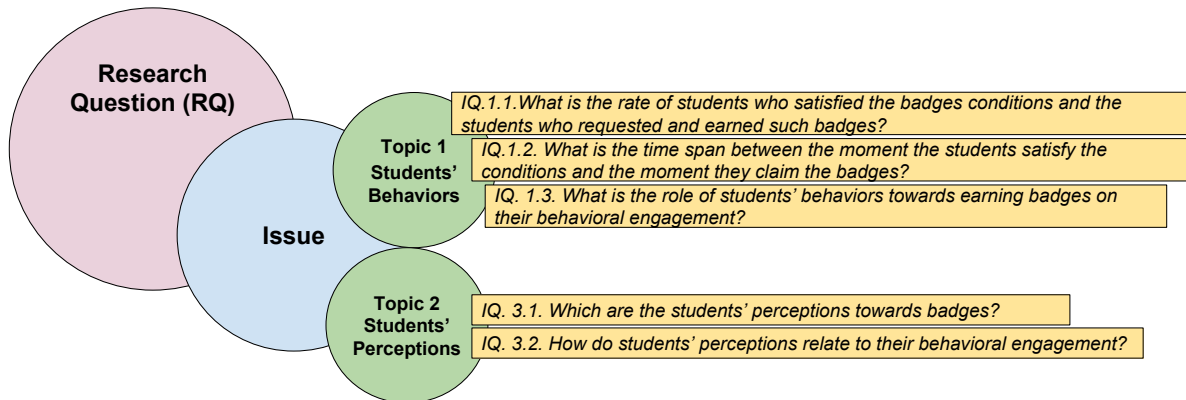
Research Question (RQ)

Issue

Topic 1 Students' Behaviors

IQ.1.1.What is the rate of students who satisfied the badges conditions and the students who requested and earned such badges?

IQ.1.2. What is the time span between the moment the students satisfy the conditions and the moment they claim the badges?

IQ. 1.3. What is the role of students' behaviors towards earning badges on their behavioral engagement?

Topic 2 Students' Perceptions

IQ. 3.1. Which are the students' perceptions towards badges?

IQ. 3.2. How do students' perceptions relate to their behavioral engagement?